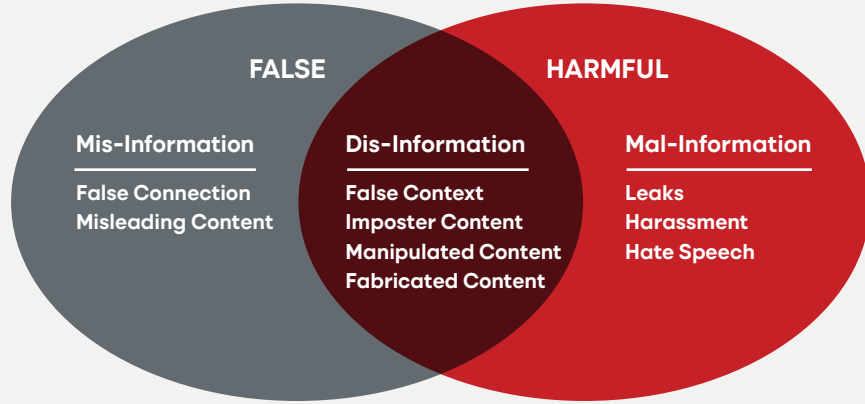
FALSE

HARMFUL

Mis-Information

False Connection
Misleading Content

Dis-Information

False Context
Imposter Content
Manipulated Content
Fabricated Content

Mal-Information

Leaks
Harassment
Hate Speech